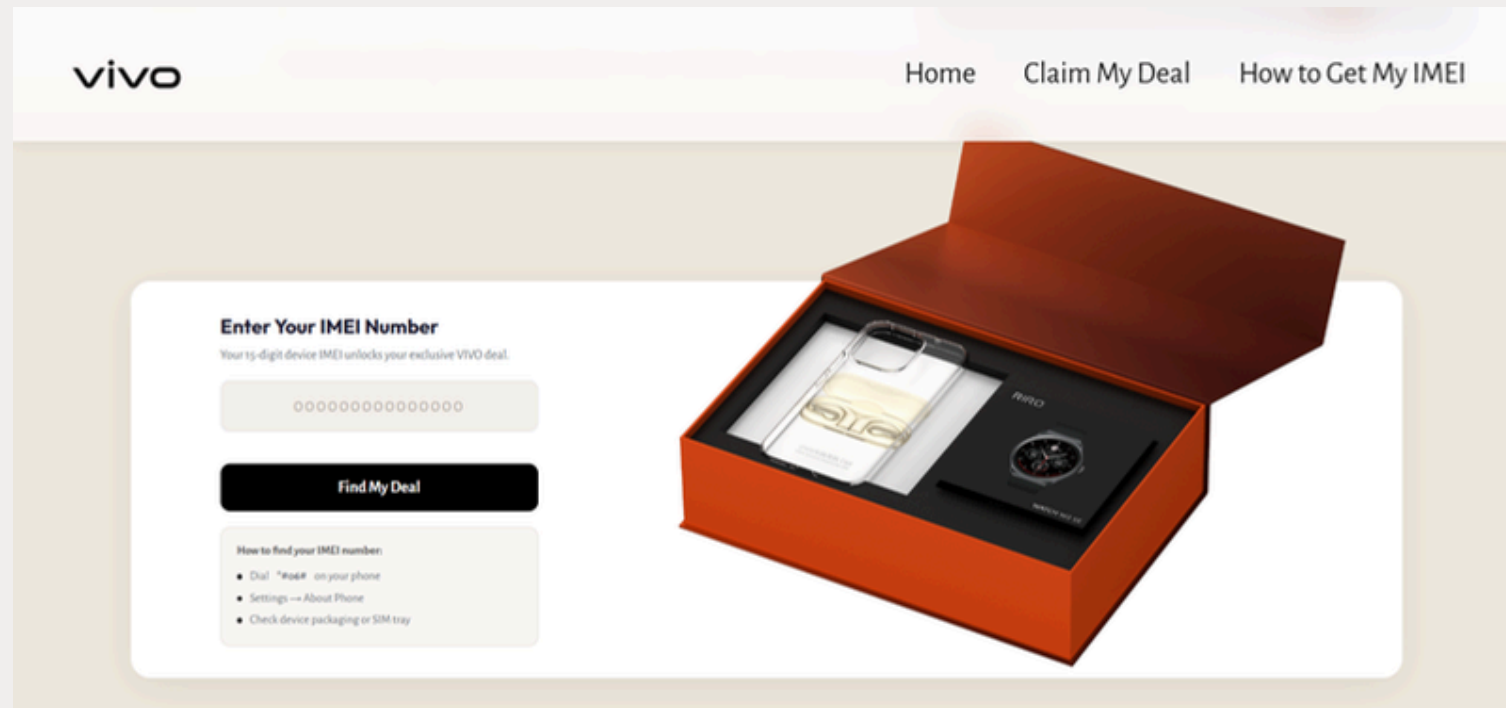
vivo

Home Claim My Deal How to Get My IMEI

Enter Your IMEI Number

Your 15-digit device IMEI unlocks your exclusive VIVO deal.

000000000000000

Find My Deal

How to find your IMEI number:

- Dial *#06# on your phone
- Settings → About Phone
- Check device packaging or SIM tray